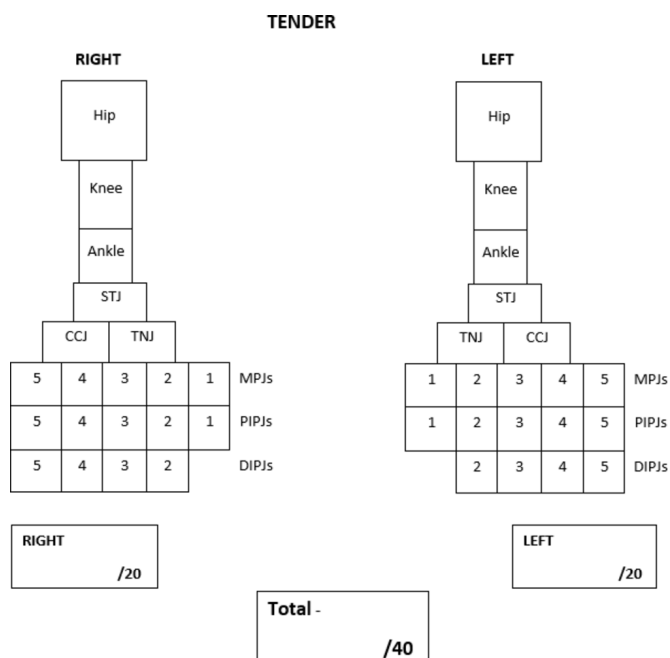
TENDER

RIGHT

Hip

Knee

Ankle

STJ

CCJ TNJ

| 5 | 4 | 3 | 2 | 1 | MPJs |
|---|---|---|---|---|---|
| 5 | 4 | 3 | 2 | 1 | PIPJs |
| 5 | 4 | 3 | 2 | | DIPJs |

LEFT

Hip

Knee

Ankle

STJ

TNJ CCJ

| 1 | 2 | 3 | 4 | 5 | MPJs |
|---|---|---|---|---|---|
| 1 | 2 | 3 | 4 | 5 | PIPJs |
| | 2 | 3 | 4 | 5 | DIPJs |

RIGHT
/20

LEFT
/20

Total -
/40